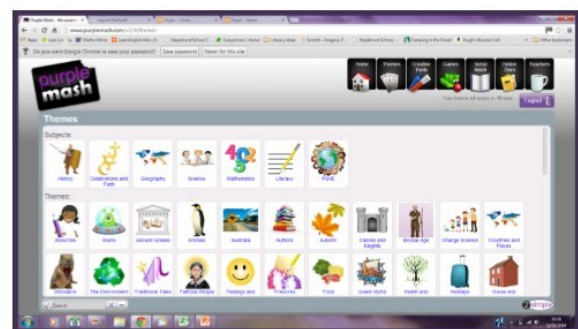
Purple Mash - the award

www.purplemash.com/#/themes

Do you want Google Chrome to save your password? Save password Never for this site

purple mash

Home Themes Creative Tools Games Serial Mash Online Docs Teachers

Your licence will expire in 10 days

Logout

Themes

Subjects:

History

Celebrations and Faith

Geography

Science

Mathematics

Literacy

PSHE

Themes:

About Me

Aliens

Ancient Greeks

Animals

Australia

Authors

Autumn

Castles and Knights

Bronze Age

Change Science

Countries and Places

Dinosaurs

The Environment

Traditional Tales

Famous People

Feelings and

Fireworks

Food

Great Myths

Health and

Holidays

Houses and

2simple